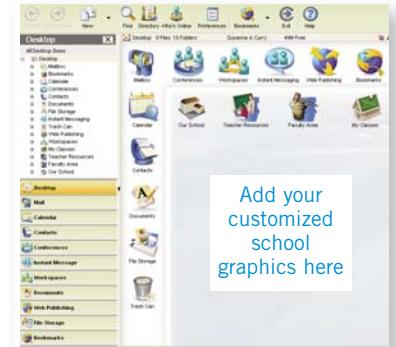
New Find Directory Who's Online Preferences Bookmarks Exit Help

Desktop

All Desktop Items
Desktop
Mailbox
Bookmarks
Calendar
Conferences
Contacts
Documents
File Storage
Instant Messaging
Trash Can
Web Publishing
Workspaces
My Classes
Teacher Resources
Faculty Area
Our School

Desktop
Mail
Calendar
Contacts
Conferences
Instant Message
Workspaces
Documents
Web Publishing
File Storage
Bookmarks

Desktop 0 Files 10 Folders Suzanne A Curry 49M Free

Mailbox Conferences Workspaces Instant Messaging Web Publishing Bookmarks

Calendar Our School Teacher Resources Faculty Area My Classes

Contacts

Documents

File Storage

Trash Can

Add your customized school graphics here